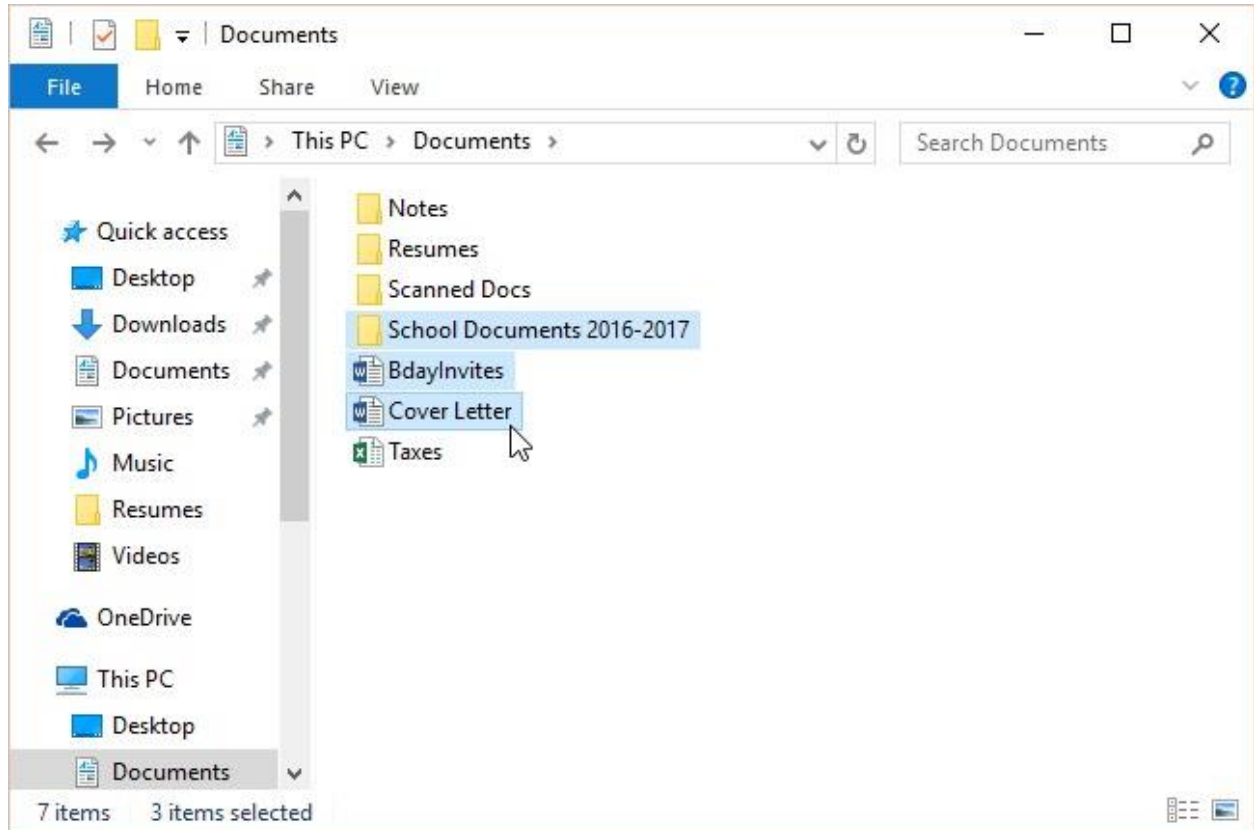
Documents

File Home Share View

This PC › Documents ›

Search Documents

Quick access
Desktop
Downloads
Documents
Pictures
Music
Resumes
Videos
OneDrive
This PC
Desktop
Documents

Notes
Resumes
Scanned Docs
School Documents 2016-2017
BdayInvites
Cover Letter
Taxes

7 items 3 items selected